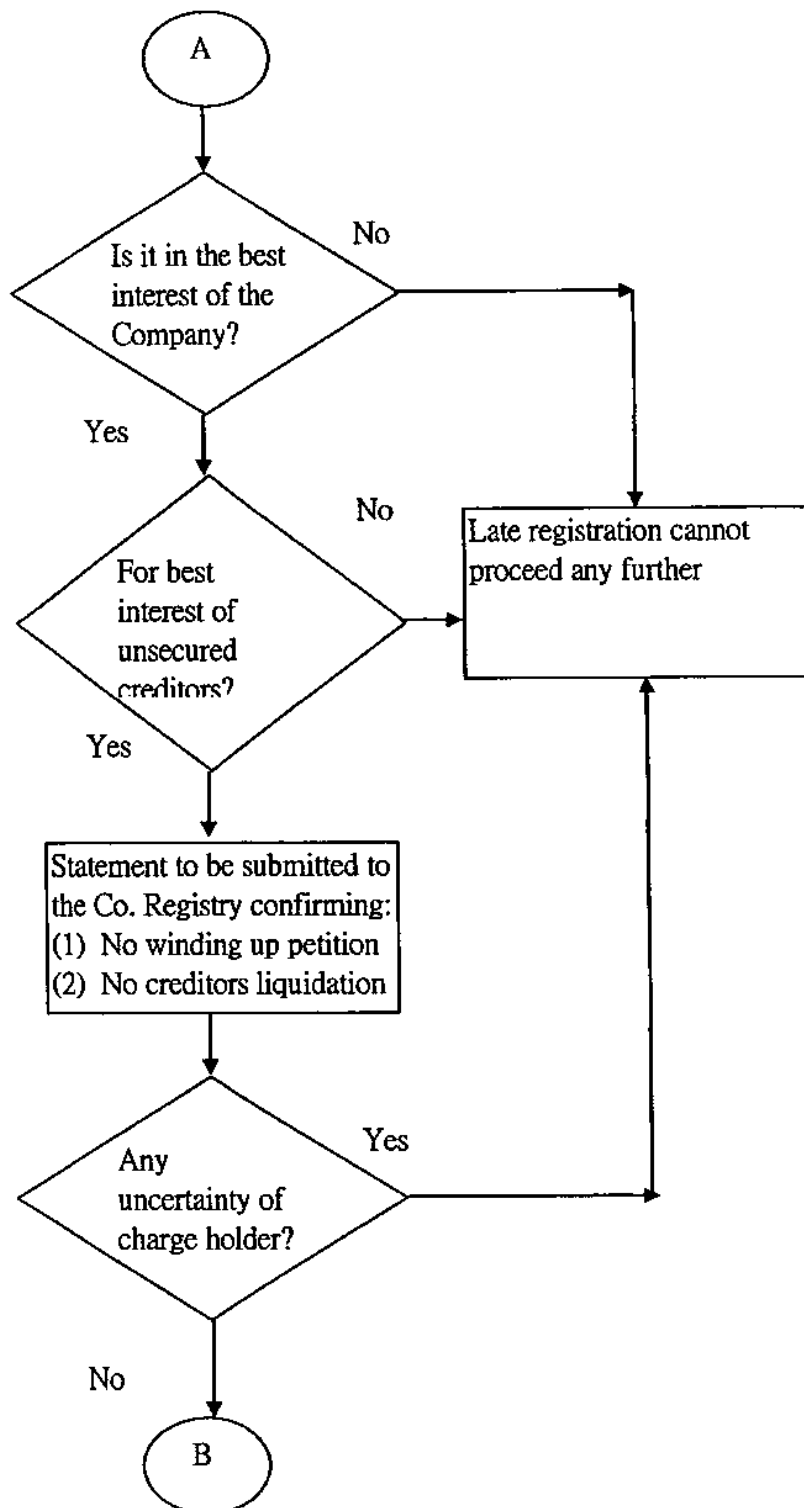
A

Is it in the best interest of the Company?

No

Yes

For best interest of unsecured creditors?

No

Late registration cannot proceed any further

Yes

Statement to be submitted to the Co. Registry confirming:
(1) No winding up petition
(2) No creditors liquidation

Any uncertainty of charge holder?

Yes

No

B